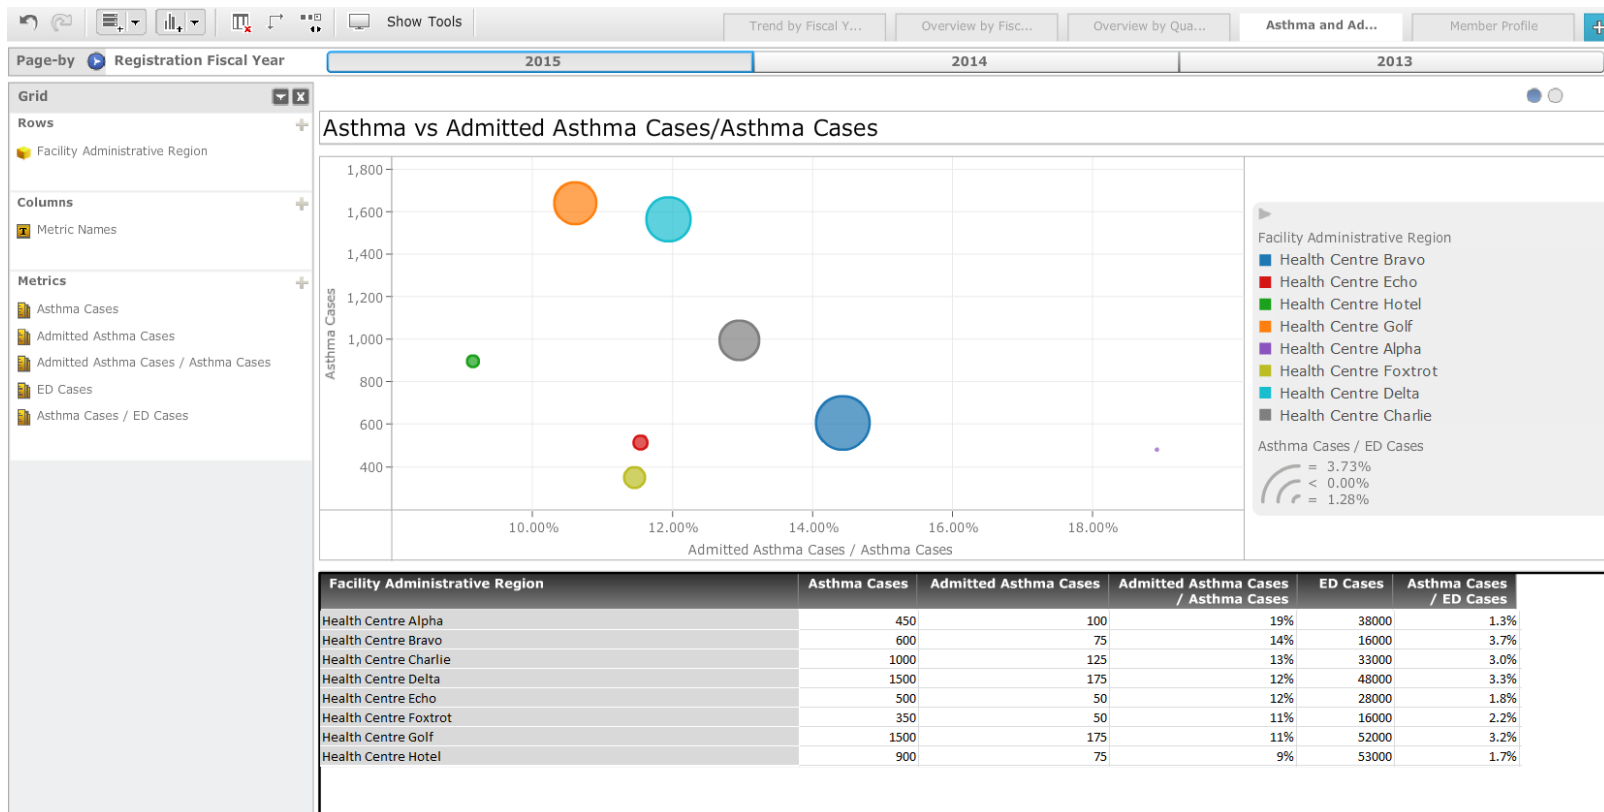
Show Tools

Trend by Fiscal Y... | Overview by Fisc... | Overview by Qua... | Asthma and Ad... | Member Profile

Page-by Registration Fiscal Year 2015 2014 2013

Grid

Rows
Facility Administrative Region

Columns
Metric Names

Metrics
Asthma Cases
Admitted Asthma Cases
Admitted Asthma Cases / Asthma Cases
ED Cases
Asthma Cases / ED Cases

Asthma vs Admitted Asthma Cases/Asthma Cases

1,800
1,600
1,400
1,200
1,000
800
600
400
Asthma Cases
10.00% 12.00% 14.00% 16.00% 18.00%
Admitted Asthma Cases / Asthma Cases

Facility Administrative Region
Health Centre Bravo
Health Centre Echo
Health Centre Hotel
Health Centre Golf
Health Centre Alpha
Health Centre Foxtrot
Health Centre Delta
Health Centre Charlie

Asthma Cases / ED Cases
= 3.73%
< 0.00%
= 1.28%

| Facility Administrative Region | Asthma Cases | Admitted Asthma Cases | Admitted Asthma Cases / Asthma Cases | ED Cases | Asthma Cases / ED Cases |
|---|---|---|---|---|---|
| Health Centre Alpha | 450 | 100 | 19% | 38000 | 1.3% |
| Health Centre Bravo | 600 | 75 | 14% | 16000 | 3.7% |
| Health Centre Charlie | 1000 | 125 | 13% | 33000 | 3.0% |
| Health Centre Delta | 1500 | 175 | 12% | 48000 | 3.3% |
| Health Centre Echo | 500 | 50 | 12% | 28000 | 1.8% |
| Health Centre Foxtrot | 350 | 50 | 11% | 16000 | 2.2% |
| Health Centre Golf | 1500 | 175 | 11% | 52000 | 3.2% |
| Health Centre Hotel | 900 | 75 | 9% | 53000 | 1.7% |